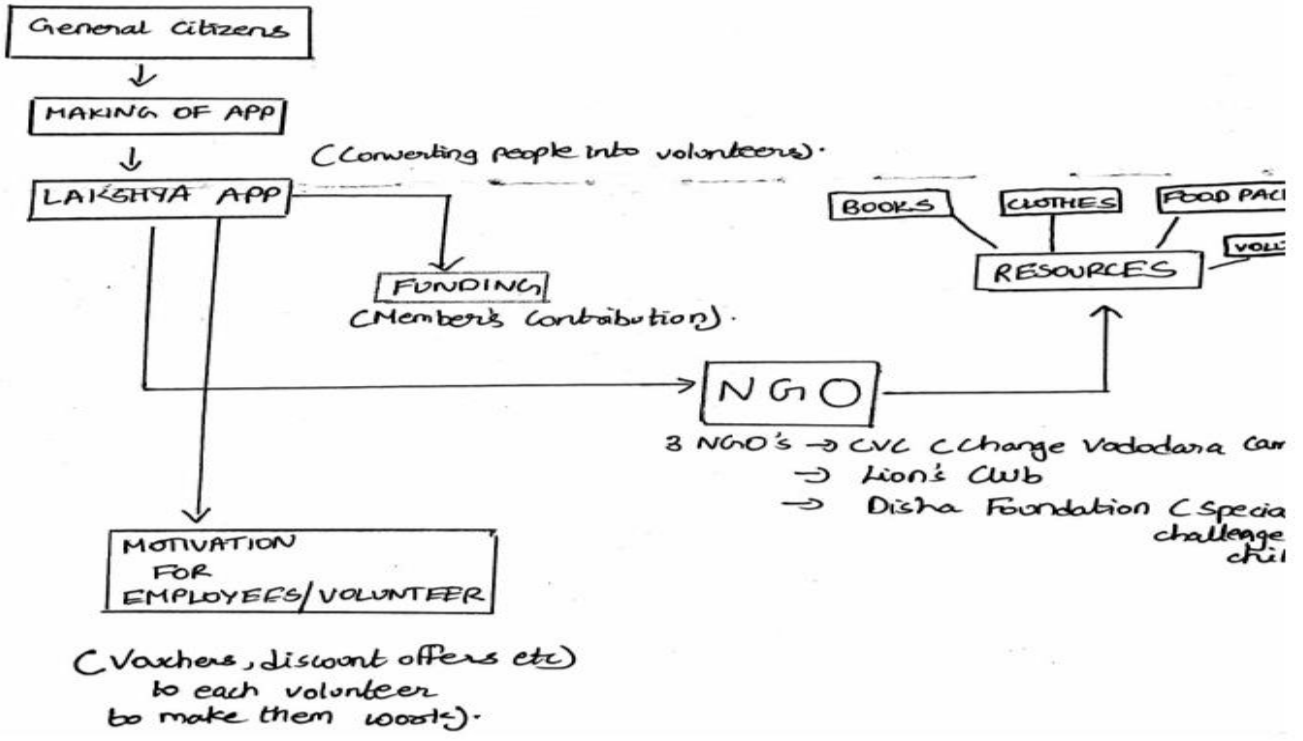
General Citizens

MAKING OF APP

(Converting people into volunteers).

LAKSHYA APP

FUNDING
(Member's Contribution).

BOOKS

CLOTHES

FOOD PAC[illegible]

VOL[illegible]

RESOURCES

NGO

3 NGO's → CVC (Change Vadodara Cam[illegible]
→ Lion's Club
→ Disha Foundation (Specia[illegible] challenge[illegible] chil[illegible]

MOTIVATION FOR EMPLOYEES/VOLUNTEER

(Vouchers, discount offers etc) to each volunteer to make them work).